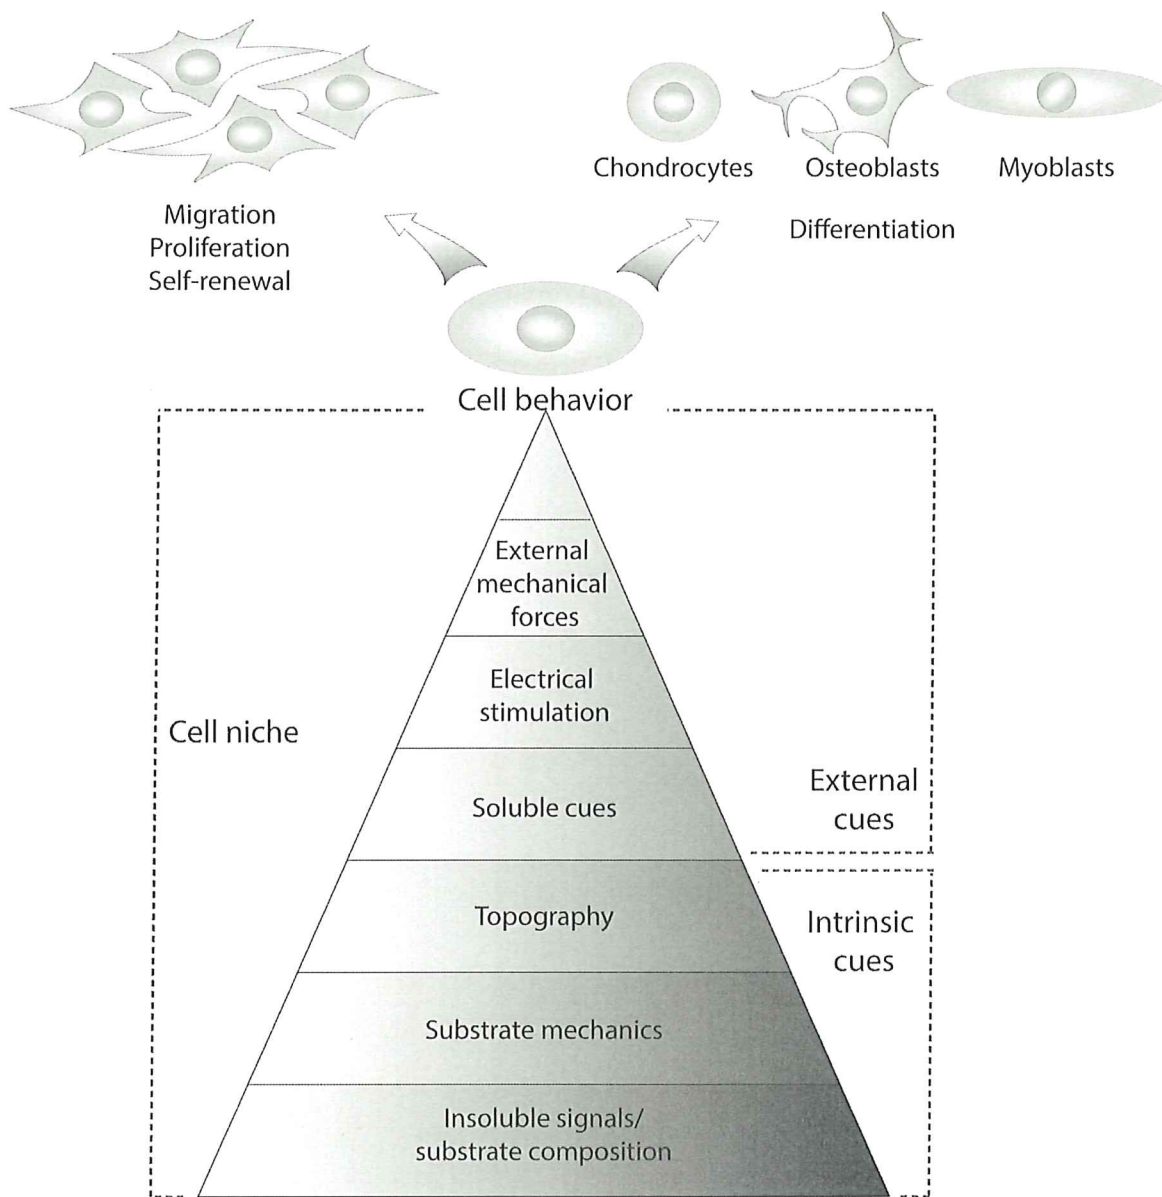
Chondrocytes Osteoblasts Myoblasts

Migration
Proliferation
Self-renewal

Differentiation

Cell behavior

External mechanical forces

Electrical stimulation

Cell niche

Soluble cues

External cues

Topography

Intrinsic cues

Substrate mechanics

Insoluble signals/ substrate composition